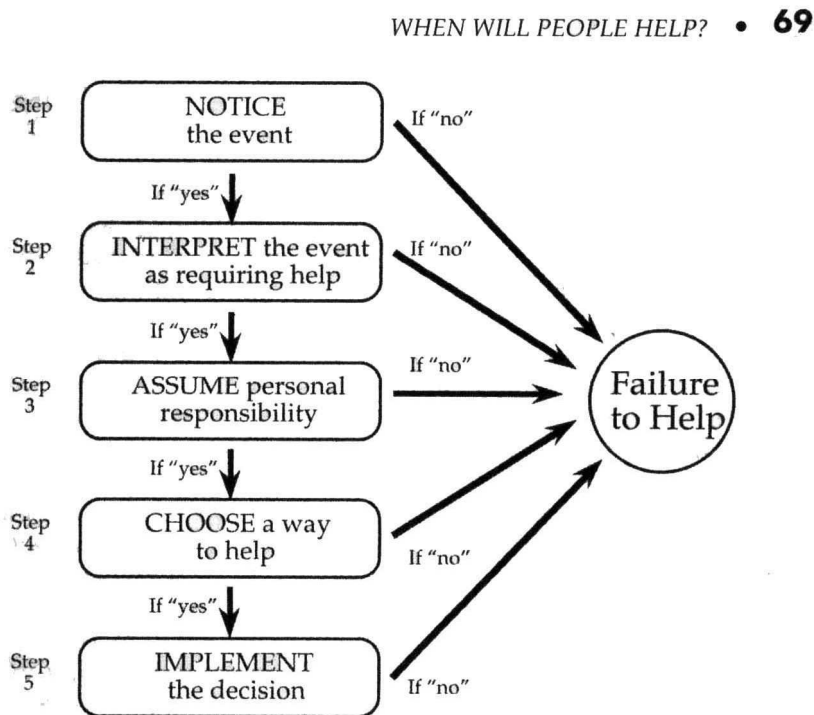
WHEN WILL PEOPLE HELP? • 69

Step 1
NOTICE the event
If "no"

If "yes"

Step 2
INTERPRET the event as requiring help
If "no"

If "yes"

Step 3
ASSUME personal responsibility
If "no"

Failure to Help

If "yes"

Step 4
CHOOSE a way to help
If "no"

If "yes"

Step 5
IMPLEMENT the decision
If "no"